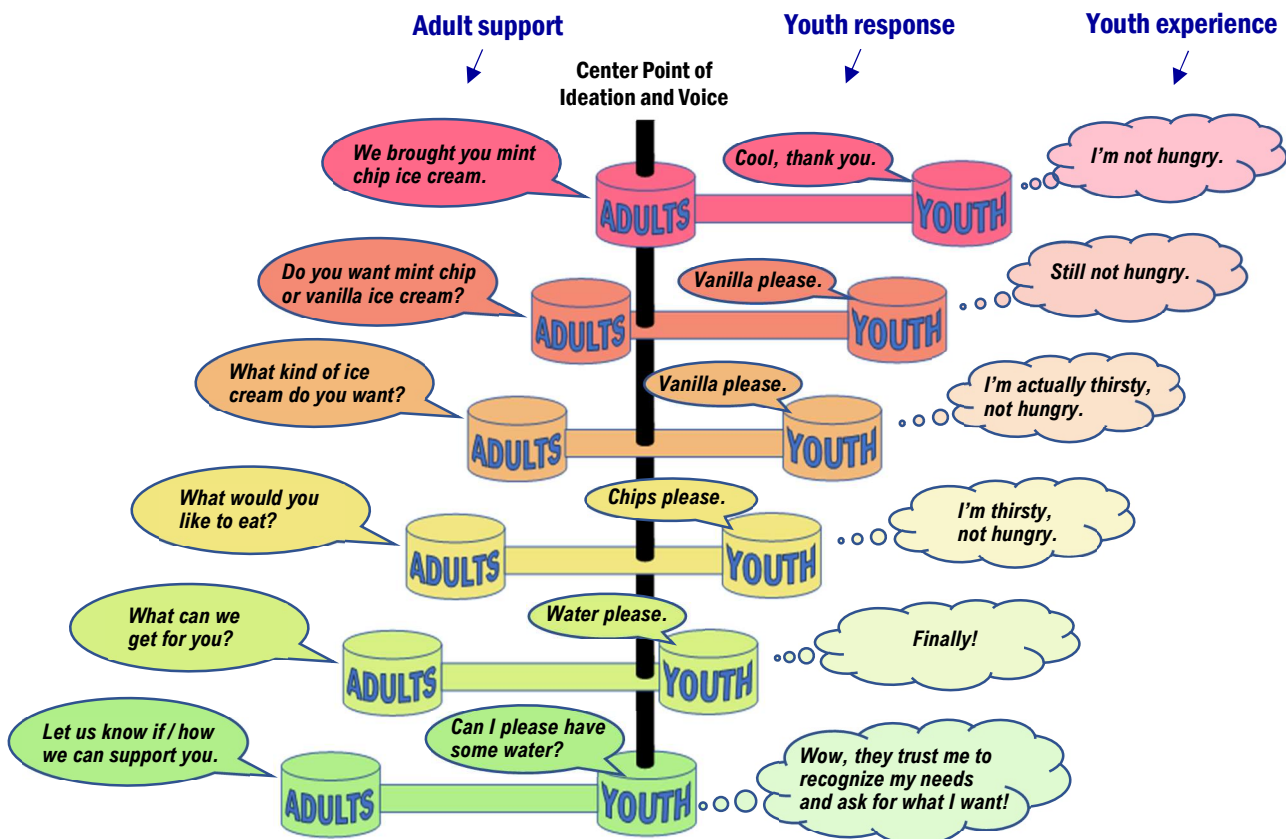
Adult support

Youth response

Youth experience

Center Point of Ideation and Voice

We brought you mint chip ice cream.

ADULTS

Cool, thank you.

YOUTH

I'm not hungry.

Do you want mint chip or vanilla ice cream?

ADULTS

Vanilla please.

YOUTH

Still not hungry.

What kind of ice cream do you want?

ADULTS

Vanilla please.

YOUTH

I'm actually thirsty, not hungry.

What would you like to eat?

ADULTS

Chips please.

YOUTH

I'm thirsty, not hungry.

What can we get for you?

ADULTS

Water please.

YOUTH

Finally!

Let us know if / how we can support you.

ADULTS

Can I please have some water?

YOUTH

Wow, they trust me to recognize my needs and ask for what I want!